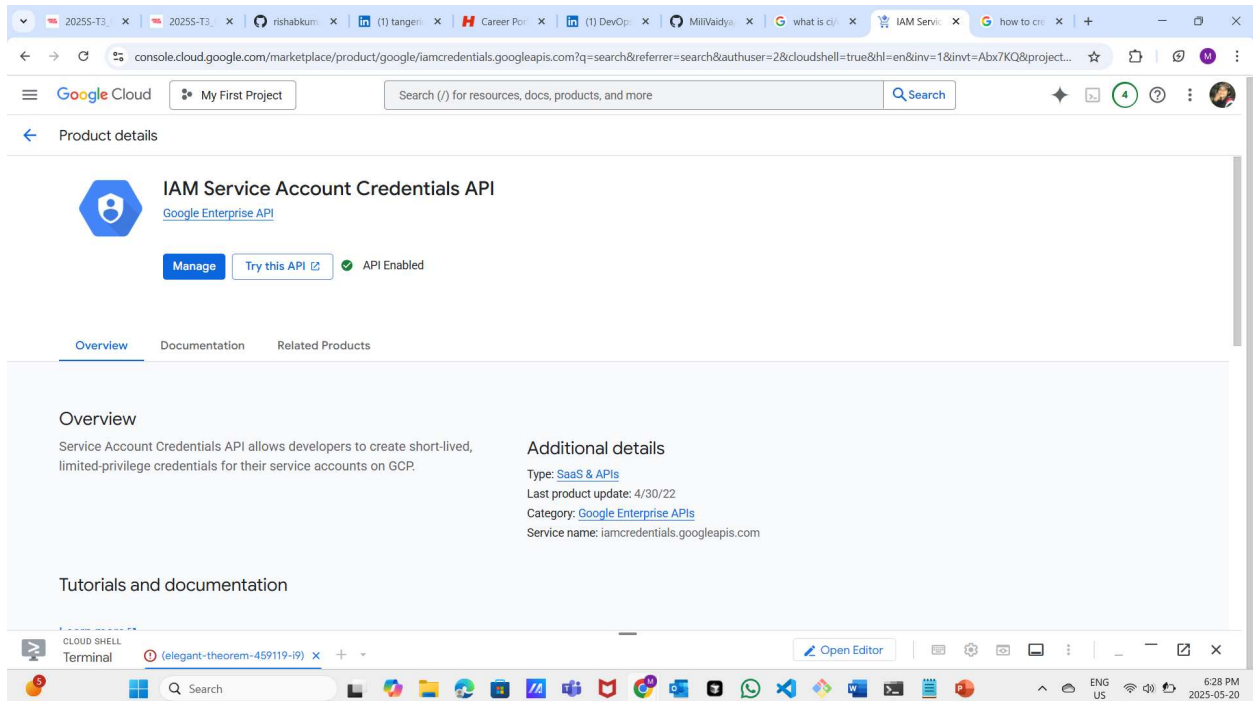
2025S-T3_ × | 2025S-T3_ × | rishabkum × | (1) tangeri × | Career Por × | (1) DevOp × | MiliVaidya × | what is cl × | IAM Servic × | how to cr × | +

console.cloud.google.com/marketplace/product/google/iamcredentials.googleapis.com?q=search&referrer=search&authuser=2&cloudshell=true&hl=en&inv=1&invt=Abx7KQ&project...

Google Cloud | My First Project | Search (/) for resources, docs, products, and more | Search | 4

Product details

IAM Service Account Credentials API
Google Enterprise API

Manage | Try this API | API Enabled

Overview | Documentation | Related Products

Overview
Service Account Credentials API allows developers to create short-lived, limited-privilege credentials for their service accounts on GCP.

Additional details
Type: SaaS & APIs
Last product update: 4/30/22
Category: Google Enterprise APIs
Service name: iamcredentials.googleapis.com

Tutorials and documentation

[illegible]

CLOUD SHELL
Terminal | (elegant-theorem-459119-i9) × | +

Open Editor

Search

ENG US | 6:28 PM 2025-05-20